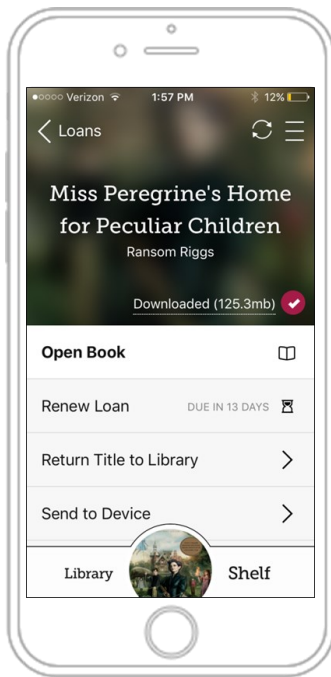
●○○○○ Verizon 1:57 PM 12%

Loans

Miss Peregrine's Home for Peculiar Children

Ransom Riggs

Downloaded (125.3mb)

Open Book

Renew Loan DUE IN 13 DAYS

Return Title to Library

Send to Device

Library

Shelf